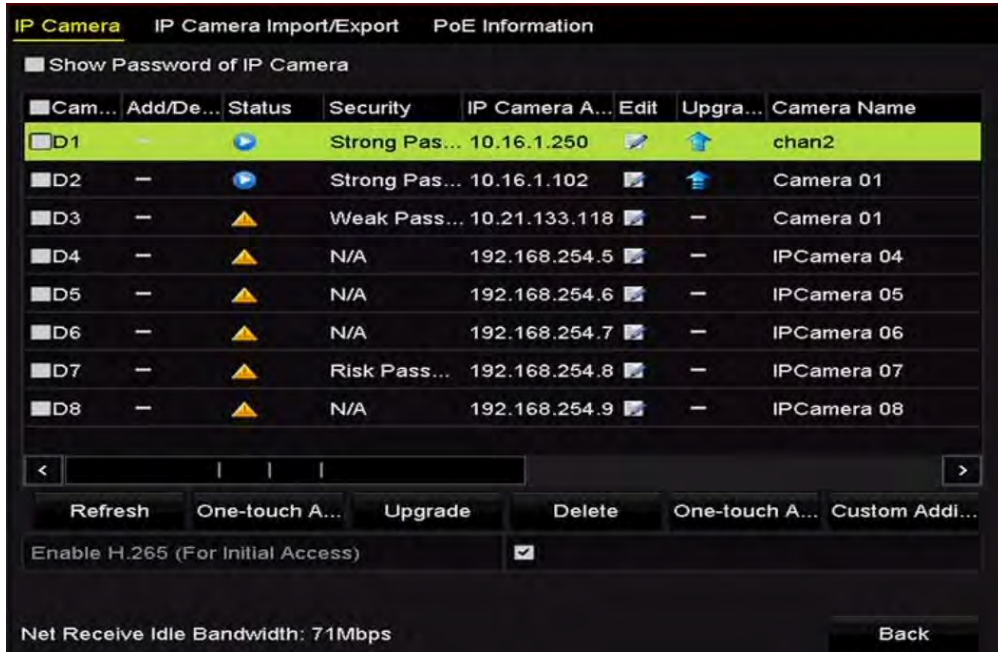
IP Camera IP Camera Import/Export PoE Information

Show Password of IP Camera

| Cam... | Add/De... | Status | Security | IP Camera A... | Edit | Upgra... | Camera Name |
|---|---|---|---|---|---|---|---|
| D1 | – | | Strong Pas... | 10.16.1.250 | | | chan2 |
| D2 | – | | Strong Pas... | 10.16.1.102 | | | Camera 01 |
| D3 | – | | Weak Pass... | 10.21.133.118 | | – | Camera 01 |
| D4 | – | | N/A | 192.168.254.5 | | – | IPCamera 04 |
| D5 | – | | N/A | 192.168.254.6 | | – | IPCamera 05 |
| D6 | – | | N/A | 192.168.254.7 | | – | IPCamera 06 |
| D7 | – | | Risk Pass... | 192.168.254.8 | | – | IPCamera 07 |
| D8 | – | | N/A | 192.168.254.9 | | – | IPCamera 08 |

Refresh One-touch A... Upgrade Delete One-touch A... Custom Addi...

Enable H.265 (For Initial Access)

Net Receive Idle Bandwidth: 71Mbps

Back